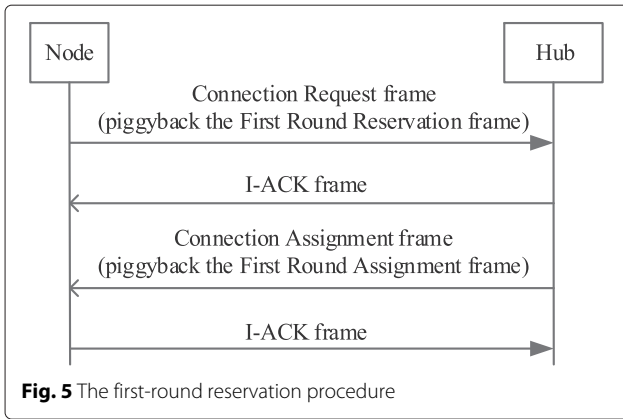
Node

Hub

Connection Request frame
(piggyback the First Round Reservation frame)

I-ACK frame

Connection Assignment frame
(piggyback the First Round Assignment frame)

I-ACK frame

**Fig. 5** The first-round reservation procedure